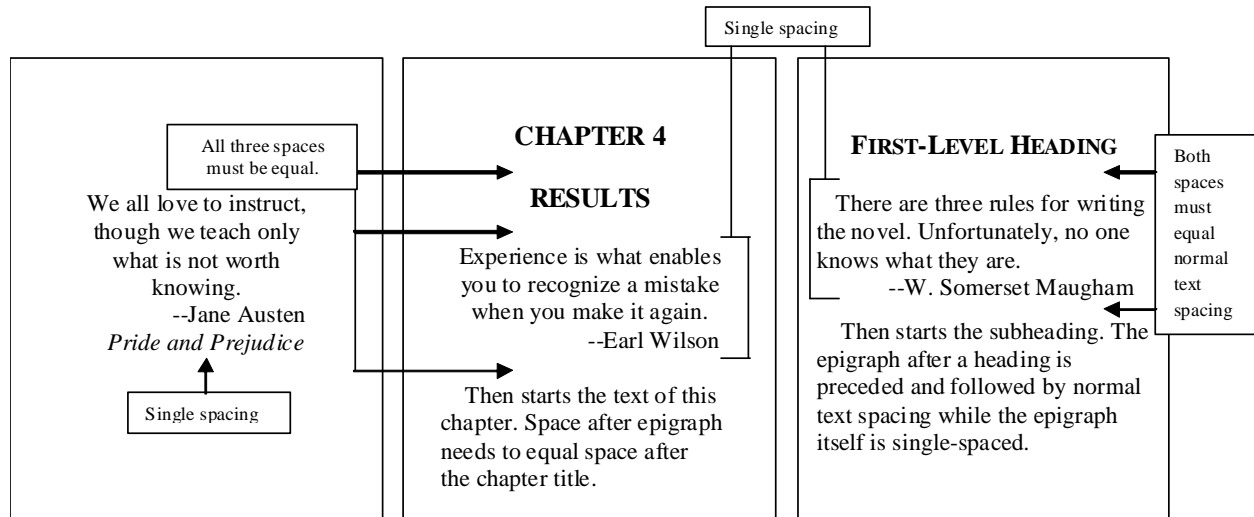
Single spacing

All three spaces must be equal.

We all love to instruct, though we teach only what is not worth knowing.
--Jane Austen
*Pride and Prejudice*

Single spacing

CHAPTER 4

RESULTS

Experience is what enables you to recognize a mistake when you make it again.
--Earl Wilson

Then starts the text of this chapter. Space after epigraph needs to equal space after the chapter title.

FIRST-LEVEL HEADING

Both spaces must equal normal text spacing

There are three rules for writing the novel. Unfortunately, no one knows what they are.
--W. Somerset Maugham

Then starts the subheading. The epigraph after a heading is preceded and followed by normal text spacing while the epigraph itself is single-spaced.